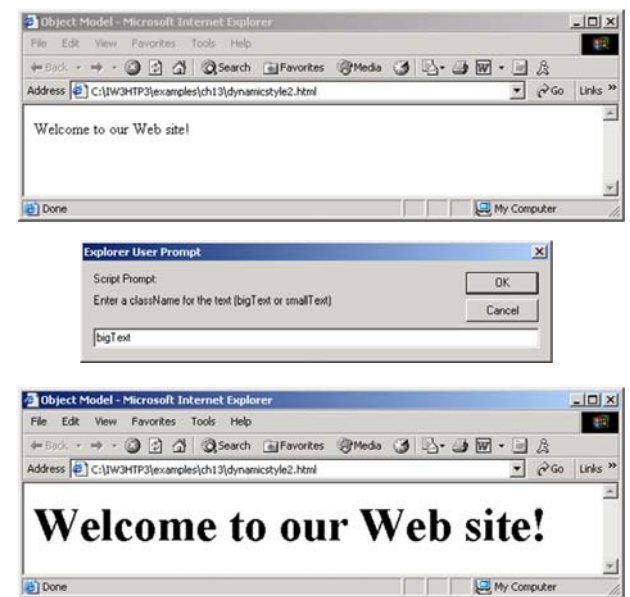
Object Model - Microsoft Internet Explorer
File Edit View Favorites Tools Help
Back Search Favorites Media
Address C:\IW3HTP3\examples\ch13\dynamicstyle2.html
Go Links »

Welcome to our Web site!

Done
My Computer

Explorer User Prompt
Script Prompt:
Enter a className for the text (bigText or smallText)
OK
Cancel
bigText

Object Model - Microsoft Internet Explorer
File Edit View Favorites Tools Help
Back Search Favorites Media
Address C:\IW3HTP3\examples\ch13\dynamicstyle2.html
Go Links »

Welcome to our Web site!

Done
My Computer